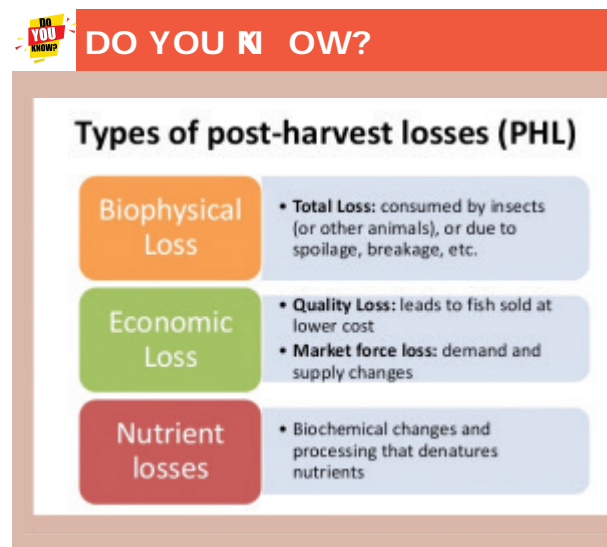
DO YOU KNOW?

DO YOU ꞰN OW?

Types of post-harvest losses (PHL)

Biophysical Loss

• Total Loss: consumed by insects (or other animals), or due to spoilage, breakage, etc.

Economic Loss

• Quality Loss: leads to fish sold at lower cost

• Market force loss: demand and supply changes

Nutrient losses

• Biochemical changes and processing that denatures nutrients